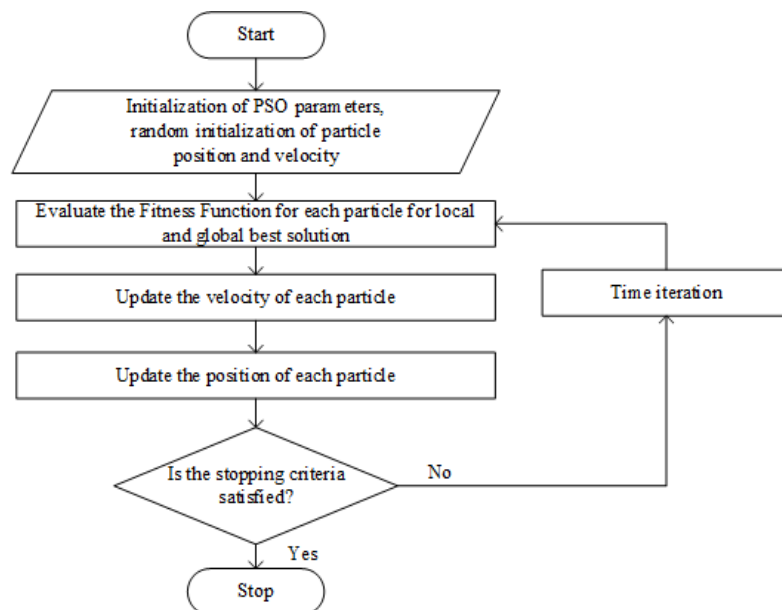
Start

Initialization of PSO parameters, random initialization of particle position and velocity

Evaluate the Fitness Function for each particle for local and global best solution

Update the velocity of each particle

Time iteration

Update the position of each particle

Is the stopping criteria satisfied?

No

Yes

Stop